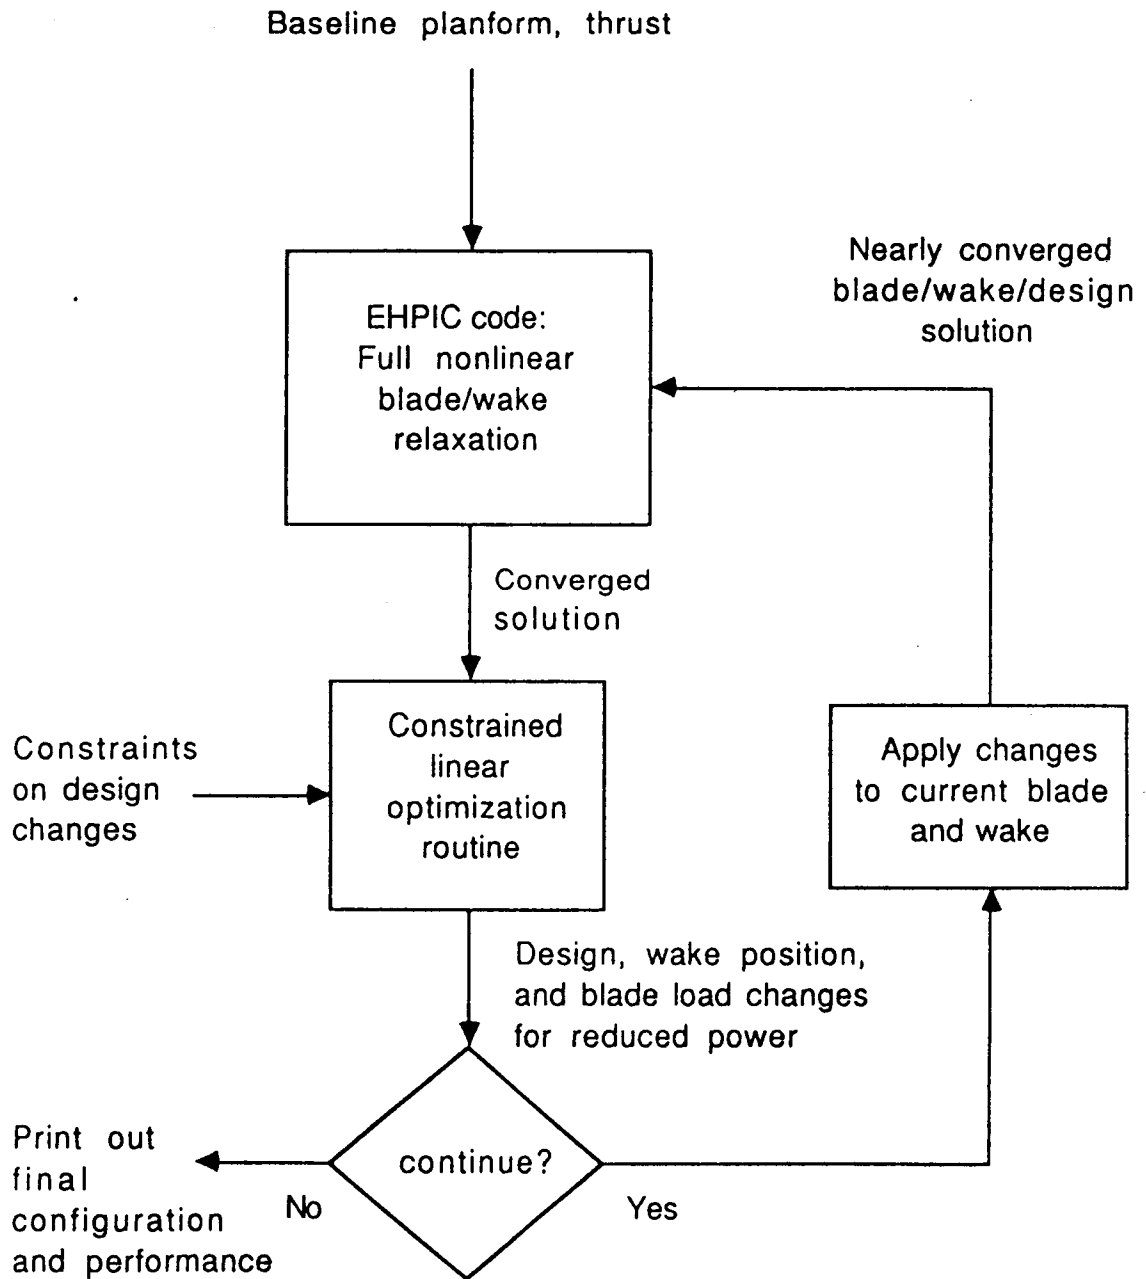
Baseline planform, thrust

Nearly converged blade/wake/design solution

EHPIC code: Full nonlinear blade/wake relaxation

Converged solution

Constraints on design changes

Constrained linear optimization routine

Apply changes to current blade and wake

Design, wake position, and blade load changes for reduced power

Print out final configuration and performance

No

continue?

Yes